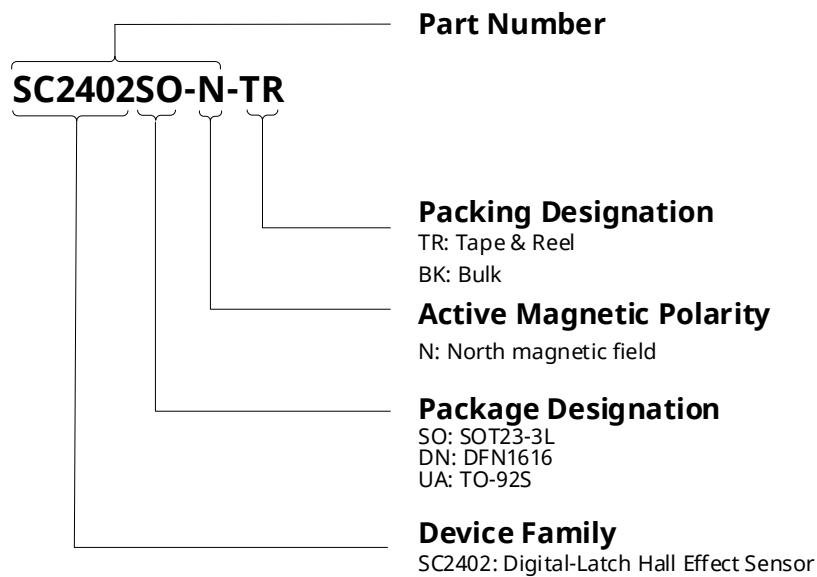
Part Number

SC2402SO-N-TR

Packing Designation
TR: Tape & Reel
BK: Bulk

Active Magnetic Polarity
N: North magnetic field

Package Designation
SO: SOT23-3L
DN: DFN1616
UA: TO-92S

Device Family
SC2402: Digital-Latch Hall Effect Sensor